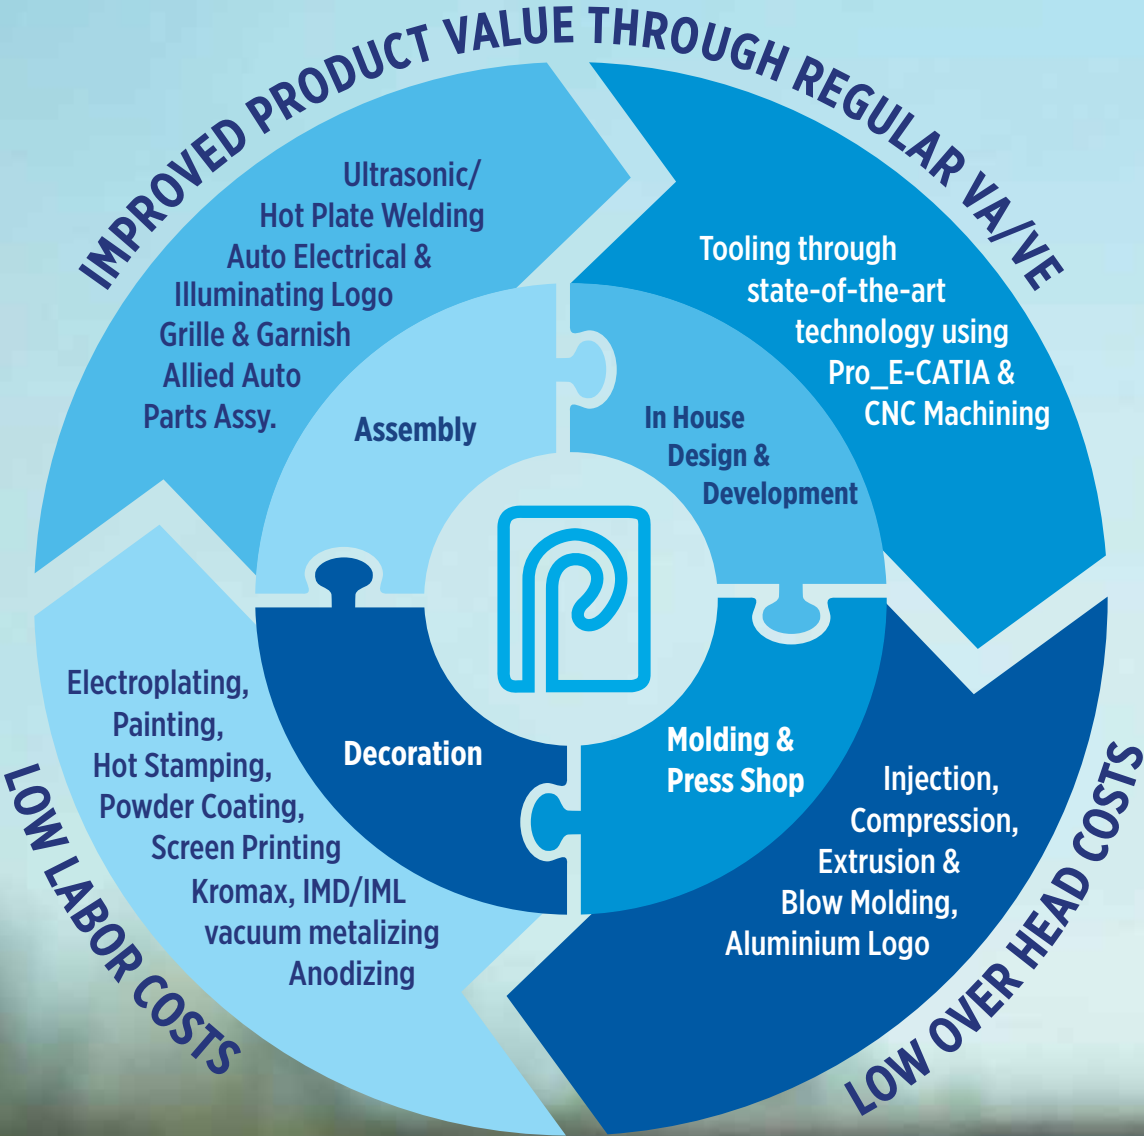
IMPROVED PRODUCT VALUE THROUGH REGULAR VA/VE

Ultrasonic/ Hot Plate Welding
Auto Electrical & Illuminating Logo
Grille & Garnish
Allied Auto Parts Assy.

Assembly

Tooling through state-of-the-art technology using Pro_E-CATIA & CNC Machining

In House Design & Development

Electroplating, Painting, Hot Stamping, Powder Coating, Screen Printing
Kromax, IMD/IML vacuum metalizing
Anodizing

Decoration

Molding & Press Shop

Injection, Compression, Extrusion & Blow Molding, Aluminium Logo

LOW LABOR COSTS

LOW OVER HEAD COSTS